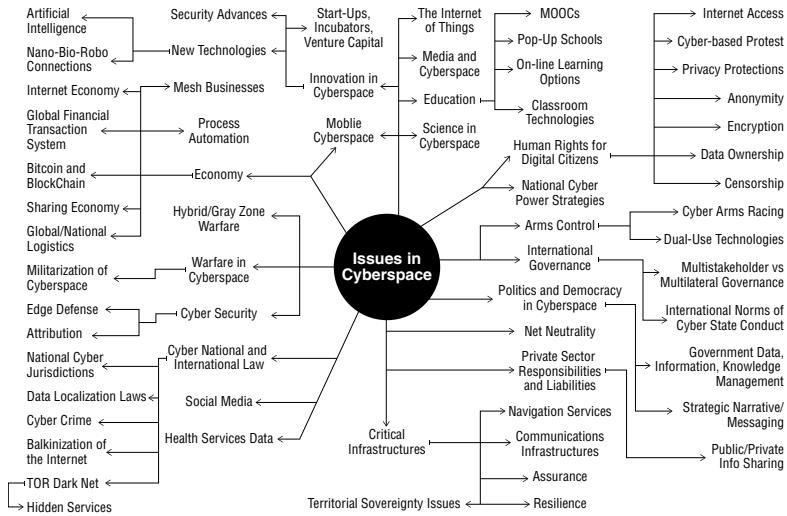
Issues in Cyberspace

Artificial Intelligence
Nano-Bio-Robo Connections
Security Advances
New Technologies
Start-Ups, Incubators, Venture Capital
Innovation in Cyberspace
The Internet of Things
Media and Cyberspace
Education
Science in Cyberspace
MOOCs
Pop-Up Schools
On-line Learning Options
Classroom Technologies
Internet Access
Cyber-based Protest
Privacy Protections
Anonymity
Encryption
Data Ownership
Censorship
Human Rights for Digital Citizens
National Cyber Power Strategies
Internet Economy
Mesh Businesses
Global Financial Transaction System
Process Automation
Moblie Cyberspace
Bitcoin and BlockChain
Economy
Sharing Economy
Global/National Logistics
Hybrid/Gray Zone Warfare
Militarization of Cyberspace
Warfare in Cyberspace
Edge Defense
Attribution
Cyber Security
Arms Control
Cyber Arms Racing
Dual-Use Technologies
International Governance
Multistakeholder vs Multilateral Governance
International Norms of Cyber State Conduct
Politics and Democracy in Cyberspace
Net Neutrality
National Cyber Jurisdictions
Cyber National and International Law
Data Localization Laws
Social Media
Cyber Crime
Health Services Data
Balkinization of the Internet
TOR Dark Net
Hidden Services
Private Sector Responsibilities and Liabilities
Government Data, Information, Knowledge Management
Strategic Narrative/ Messaging
Public/Private Info Sharing
Critical Infrastructures
Navigation Services
Communications Infrastructures
Assurance
Resilience
Territorial Sovereignty Issues